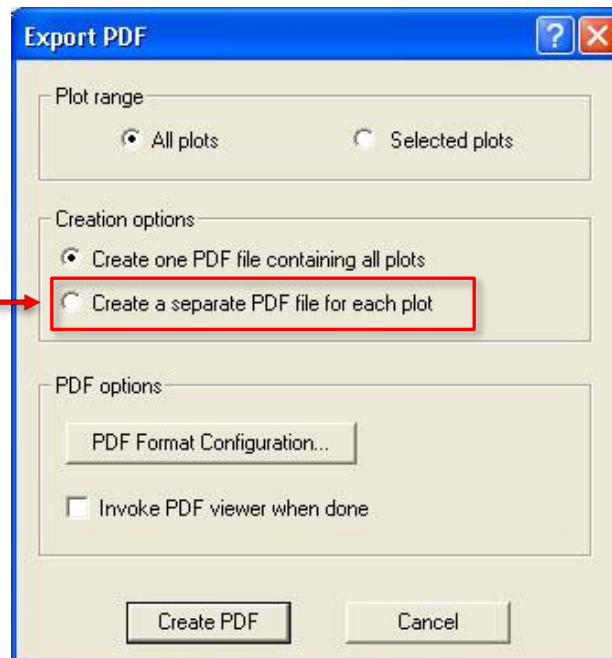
Export PDF

Plot range
All plots
Selected plots

Creation options
Create one PDF file containing all plots
Create a separate PDF file for each plot

PDF options
PDF Format Configuration...
Invoke PDF viewer when done

Create PDF
Cancel